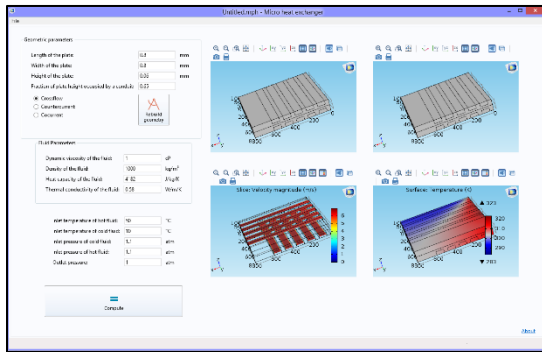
Untitled.mph - Micro heat exchanger

File

Geometric parameters

Length of the plate: 6.0 mm

Width of the plate: 6.0 mm

Height of the plate: 0.05 mm

Fraction of plate height occupied by a conduit: 0.63

Crossflow

Countercurrent

Cocurrent

Rebuild geometry

Fluid parameters

Dynamic viscosity of the fluid: 1 cP

Density of the fluid: 1000 kg/m³

Heat capacity of the fluid: 4.82 J/(kg·K)

Thermal conductivity of the fluid: 0.58 W/(m·K)

Inlet temperature of hot fluid: 50 °C

Inlet temperature of cold fluid: 10 °C

Inlet pressure of cold fluid: 0.1 atm

Inlet pressure of hot fluid: 0.1 atm

Outlet pressure: 0 atm

Compute

Slice: Velocity magnitude (m/s)

Surface: Temperature (K)

▲ 323

320

310

300

290

▼ 283

About